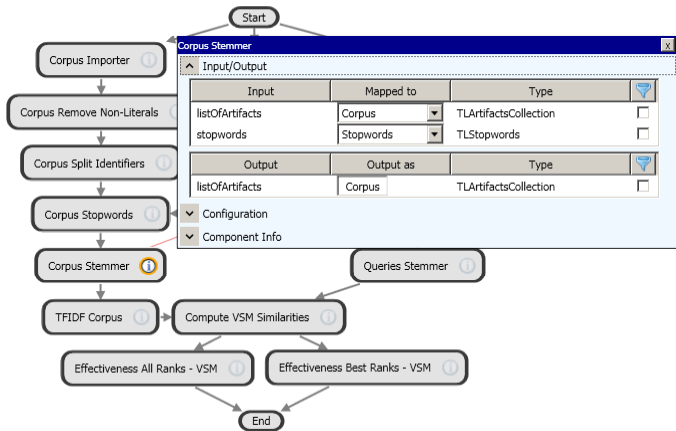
Start

Corpus Importer

Corpus Remove Non-Literals

Corpus Split Identifiers

Corpus Stopwords

Corpus Stemmer

Queries Stemmer

TFIDF Corpus

Compute VSM Similarities

Effectiveness All Ranks - VSM

Effectiveness Best Ranks - VSM

End

Corpus Stemmer

x

Input/Output

| Input | Mapped to | Type | |
|---|---|---|---|
| listOfArtifacts | Corpus | TLArtifactsCollection | |
| stopwords | Stopwords | TLStopwords | |

| Output | Output as | Type | |
|---|---|---|---|
| listOfArtifacts | Corpus | TLArtifactsCollection | |

Configuration

Component Info